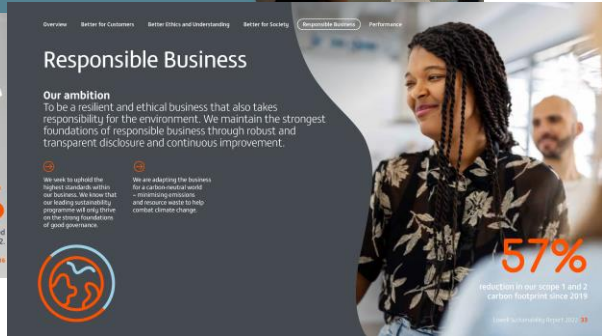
Overview Better for Customers Better Ethics and Understanding Better for Society Responsible Business Performance

Responsible Business

Our ambition
To be a resilient and ethical business that also takes responsibility for the environment. We maintain the strongest foundations of responsible business through robust and transparent disclosure and continuous improvement.

We seek to uphold the highest standards within our business. We know that our leading sustainability programme will only thrive on the strong foundations of good governance.

We are adapting the business for a carbon-neutral world – minimising emissions and resource waste to help combat climate change.

57%
reduction in our scope 1 and 2 carbon footprint since 2019

Lowell Sustainability Report 2022 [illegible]